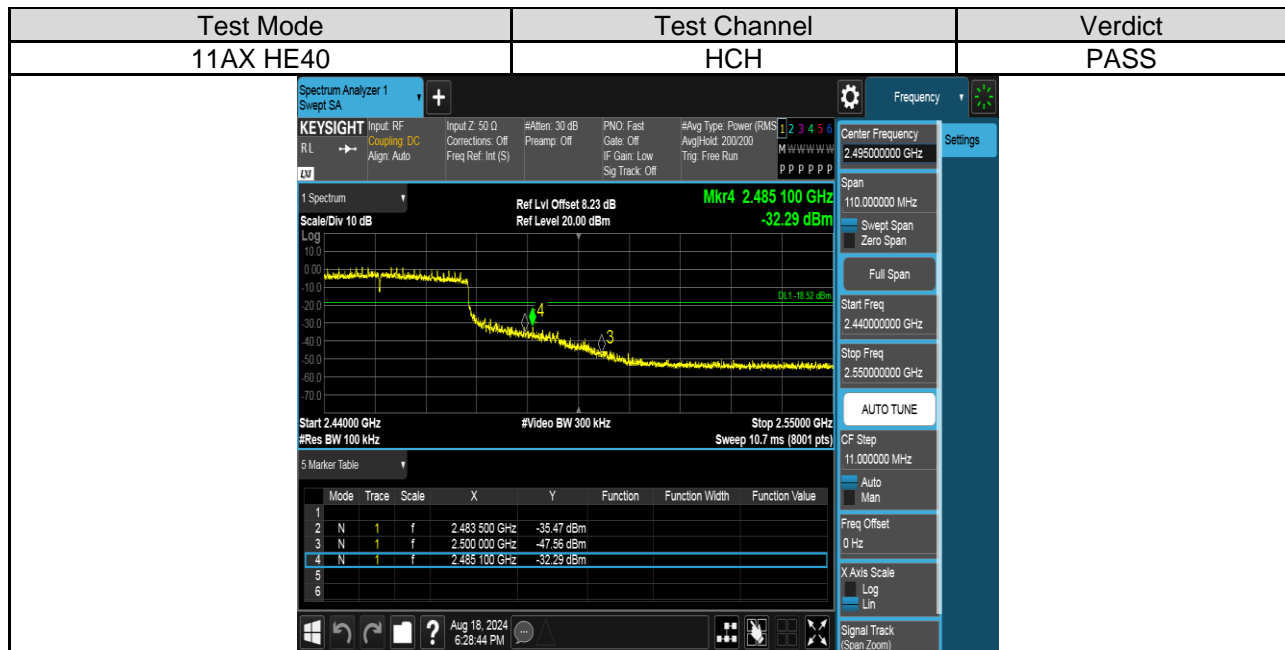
| Test Mode | Test Channel | Verdict |
|---|---|---|
| 11AX HE40 | HCH | PASS |

Spectrum Analyzer 1
Swept SA
Frequency
KEYSIGHT Input: RF Coupling: DC Align: Auto
Input Z: 50 Ω Corrections: Off Freq Ref: Int (S)
#Atten: 30 dB Preamp: Off
PNO: Fast Gate: Off IF Gain: Low Sig Track: Off
#Avg Type: Power (RMS) Avg|Hold: 200/200 Trig: Free Run
1 2 3 4 5 6
M W W W W W
P P P P P P
Center Frequency
2.495000000 GHz
Settings
1 Spectrum
Scale/Div 10 dB
Log
Ref Lvl Offset 8.23 dB
Ref Level 20.00 dBm
Mkr4 2.485 100 GHz
-32.29 dBm
10.0
0.00
-10.0
-20.0
-30.0
-40.0
-50.0
-60.0
-70.0
DL1 -18.52 dBm
1
4
3
Start 2.44000 GHz
#Res BW 100 kHz
#Video BW 300 kHz
Stop 2.55000 GHz
Sweep 10.7 ms (8001 pts)
Span
110.000000 MHz
Swept Span
Zero Span
Full Span
Start Freq
2.440000000 GHz
Stop Freq
2.550000000 GHz
AUTO TUNE
CF Step
11.000000 MHz
Auto
Man
Freq Offset
0 Hz
X Axis Scale
Log
Lin
Signal Track
(Span Zoom)
5 Marker Table

| | Mode | Trace | Scale | X | Y | Function | Function Width | Function Value |
|---|---|---|---|---|---|---|---|---|
| 1 | | | | | | | | |
| 2 | N | 1 | f | 2.483 500 GHz | -35.47 dBm | | | |
| 3 | N | 1 | f | 2.500 000 GHz | -47.56 dBm | | | |
| 4 | N | 1 | f | 2.485 100 GHz | -32.29 dBm | | | |
| 5 | | | | | | | | |
| 6 | | | | | | | | |

Aug 18, 2024
6:28:44 PM